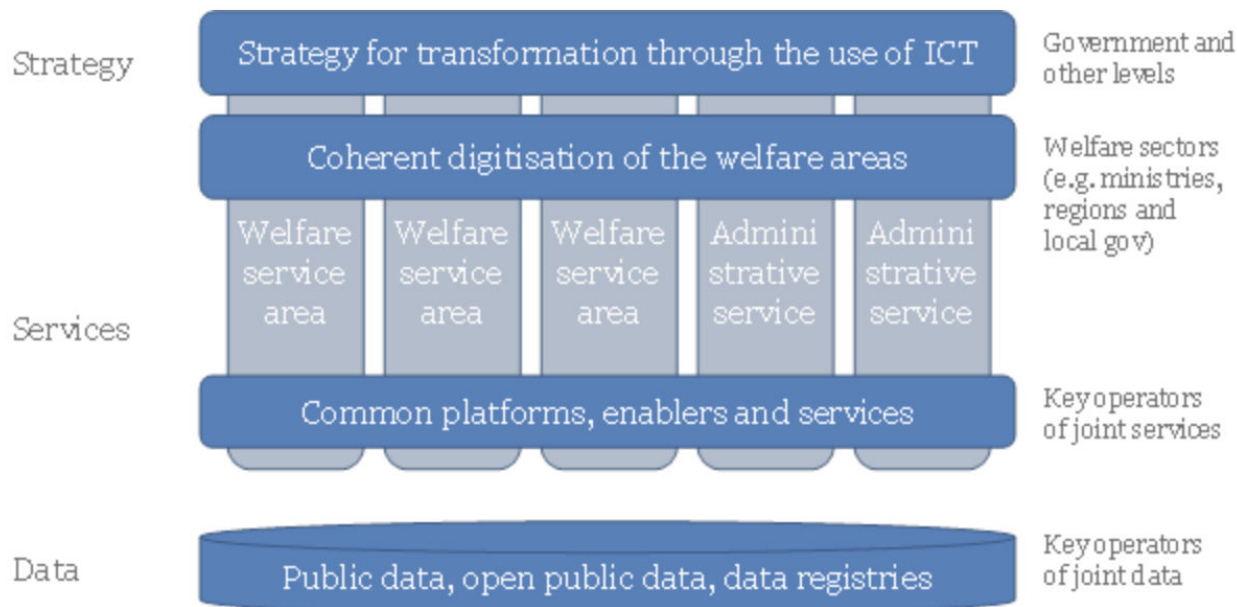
Strategy

Strategy for transformation through the use of ICT

Government and other levels

Coherent digitisation of the welfare areas

Welfare sectors (e.g. ministries, regions and local gov)

Welfare service area

Welfare service area

Welfare service area

Admini strative service

Admini strative service

Services

Common platforms, enablers and services

Key operators of joint services

Data

Public data, open public data, data registries

Key operators of joint data